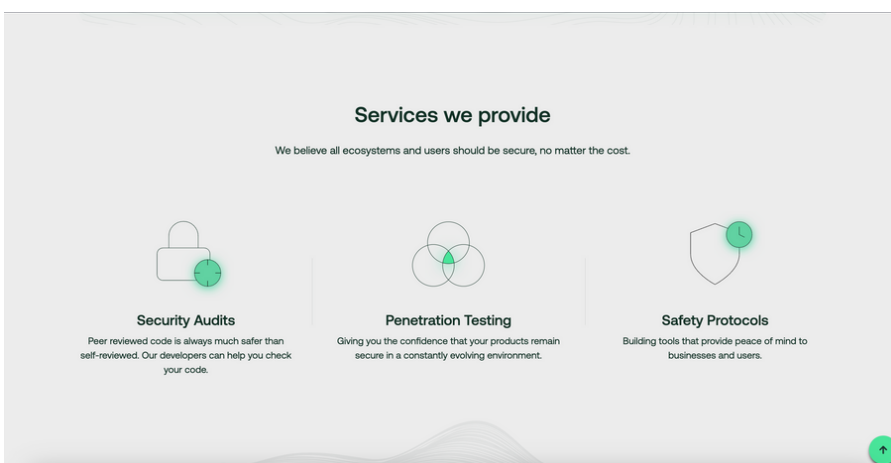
Services we provide

We believe all ecosystems and users should be secure, no matter the cost.

Security Audits

Peer reviewed code is always much safer than self-reviewed. Our developers can help you check your code.

Penetration Testing

Giving you the confidence that your products remain secure in a constantly evolving environment.

Safety Protocols

Building tools that provide peace of mind to businesses and users.